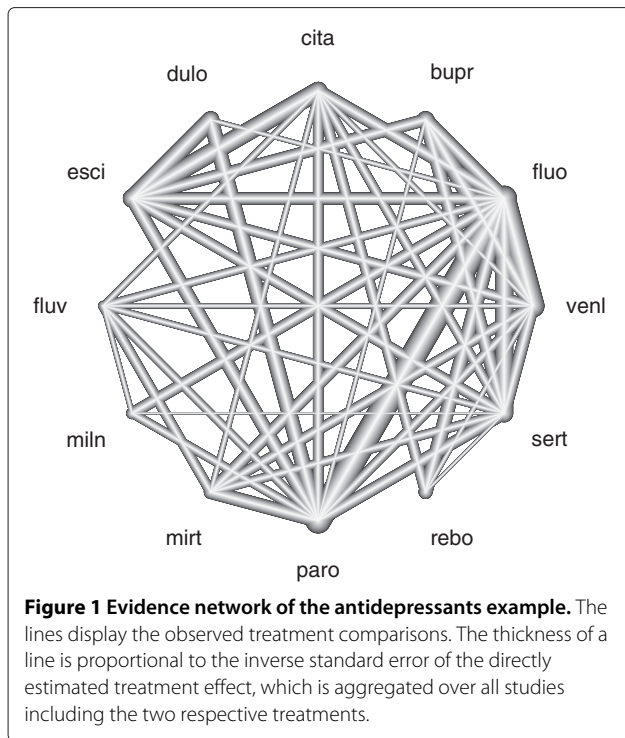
cita
dulo
bupr
esci
fluo
fluv
venl
miln
sert
mirt
rebo
paro

**Figure 1 Evidence network of the antidepressants example.** The lines display the observed treatment comparisons. The thickness of a line is proportional to the inverse standard error of the directly estimated treatment effect, which is aggregated over all studies including the two respective treatments.